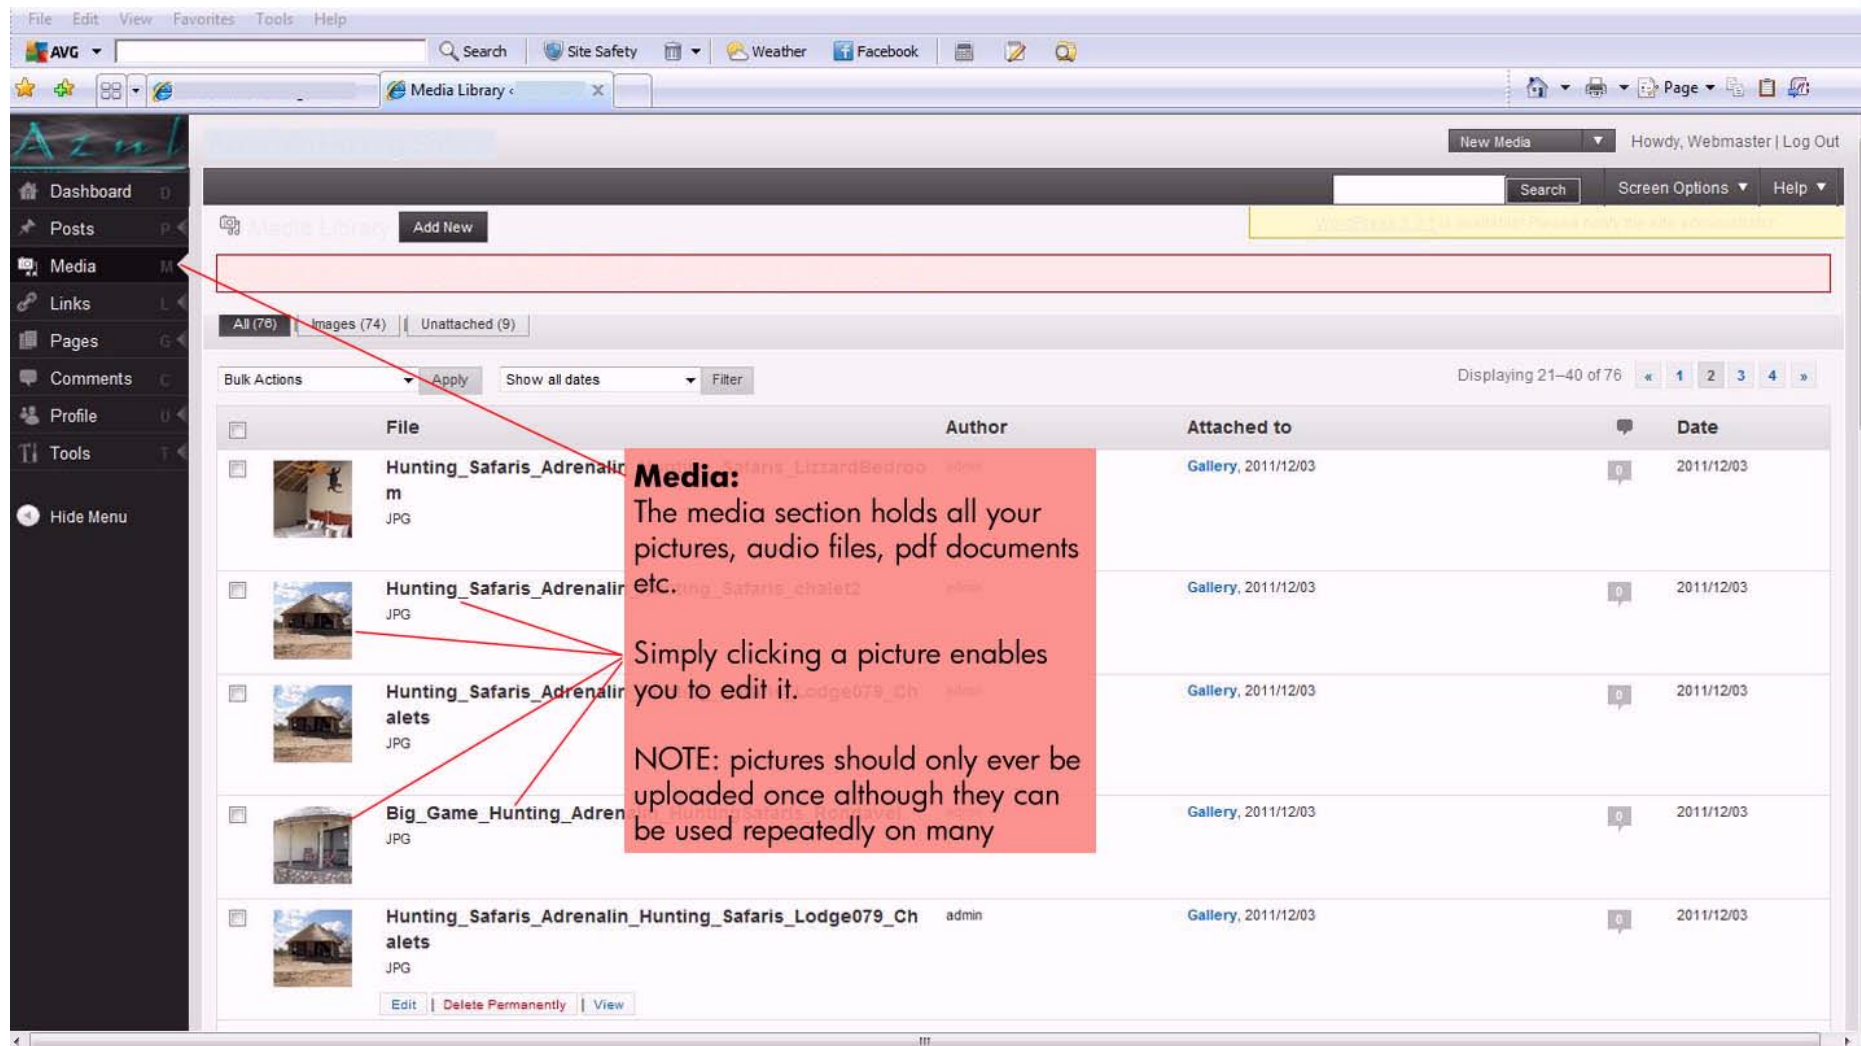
File Edit View Favorites Tools Help

AVG Search Site Safety Weather Facebook

Media Library

Page

New Media Howdy, Webmaster | Log Out

Dashboard
Posts
Media
Links
Pages
Comments
Profile
Tools
Hide Menu

Search Screen Options Help

Add New

All (76) | Images (74) | Unattached (9)

Bulk Actions Apply Show all dates Filter

Displaying 21–40 of 76 « 1 2 3 4 »

| | File | Author | Attached to | | Date |
|---|---|---|---|---|---|
| | Hunting_Safaris_Adrenalin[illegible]m JPG | | Gallery, 2011/12/03 | 0 | 2011/12/03 |
| | Hunting_Safaris_Adrenalin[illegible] JPG | | Gallery, 2011/12/03 | 0 | 2011/12/03 |
| | Hunting_Safaris_Adrenalin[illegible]alets JPG | | Gallery, 2011/12/03 | 0 | 2011/12/03 |
| | Big_Game_Hunting_Adren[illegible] JPG | | Gallery, 2011/12/03 | 0 | 2011/12/03 |
| | Hunting_Safaris_Adrenalin_Hunting_Safaris_Lodge079_Chalets JPG | admin | Gallery, 2011/12/03 | 0 | 2011/12/03 |

Edit | Delete Permanently | View

Media:
The media section holds all your pictures, audio files, pdf documents etc.

Simply clicking a picture enables you to edit it.

NOTE: pictures should only ever be uploaded once although they can be used repeatedly on many